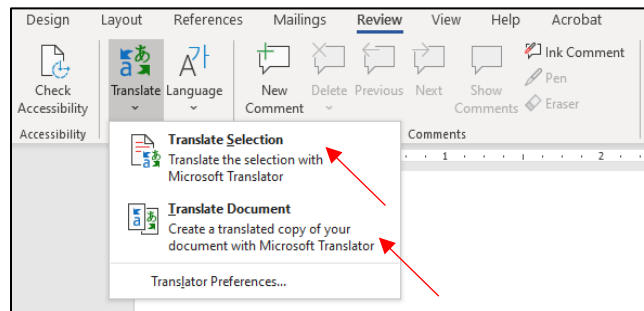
Design Layout References Mailings Review View Help Acrobat

Check Accessibility

Translate

Language

New Comment

Delete

Previous

Next

Show Comments

Ink Comment

Pen

Eraser

Accessibility

Comments

Translate Selection
Translate the selection with Microsoft Translator

Translate Document
Create a translated copy of your document with Microsoft Translator

Translator Preferences...

1

2